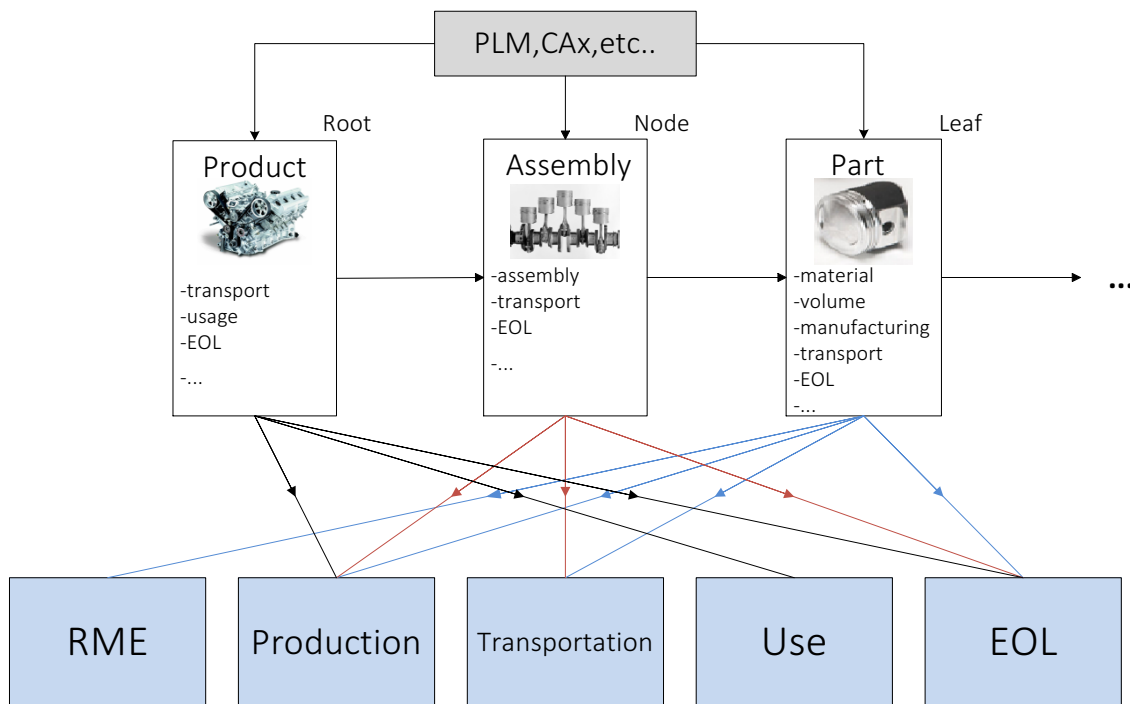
PLM,CAx,etc..

Root

Node

Leaf

Product

-transport
-usage
-EOL
-...

Assembly

-assembly
-transport
-EOL
-...

Part

-material
-volume
-manufacturing
-transport
-EOL
-...

...

RME

Production

Transportation

Use

EOL